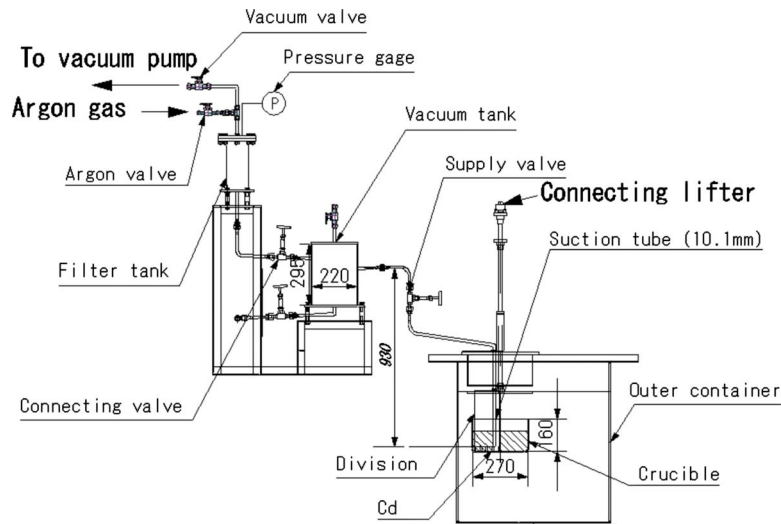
Vacuum valve
To vacuum pump
Pressure gage
P
Argon gas
Vacuum tank
Argon valve
Supply valve
Connecting lifter
Suction tube (10.1mm)
Filter tank
295
220
930
Outer container
Connecting valve
160
Division
270
Crucible
Cd